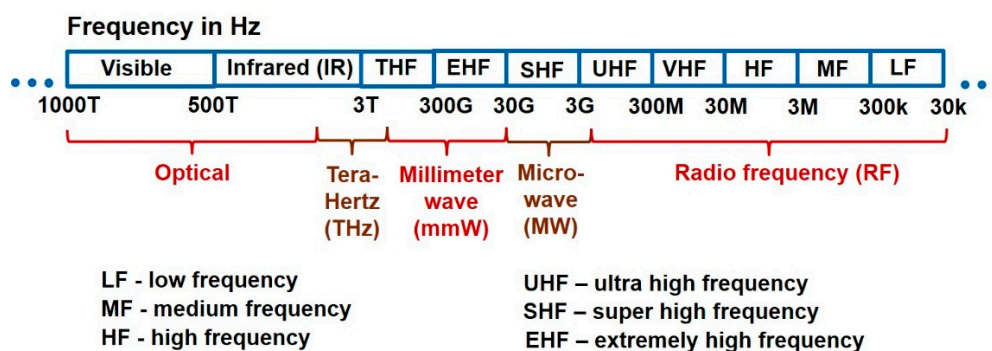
Frequency in Hz

Visible | Infrared (IR) | THF | EHF | SHF | UHF | VHF | HF | MF | LF

1000T 500T 3T 300G 30G 3G 300M 30M 3M 300k 30k

Optical

Tera-Hertz (THz)

Millimeter wave (mmW)

Micro-wave (MW)

Radio frequency (RF)

LF - low frequency
MF - medium frequency
HF - high frequency

UHF – ultra high frequency
SHF – super high frequency
EHF – extremely high frequency